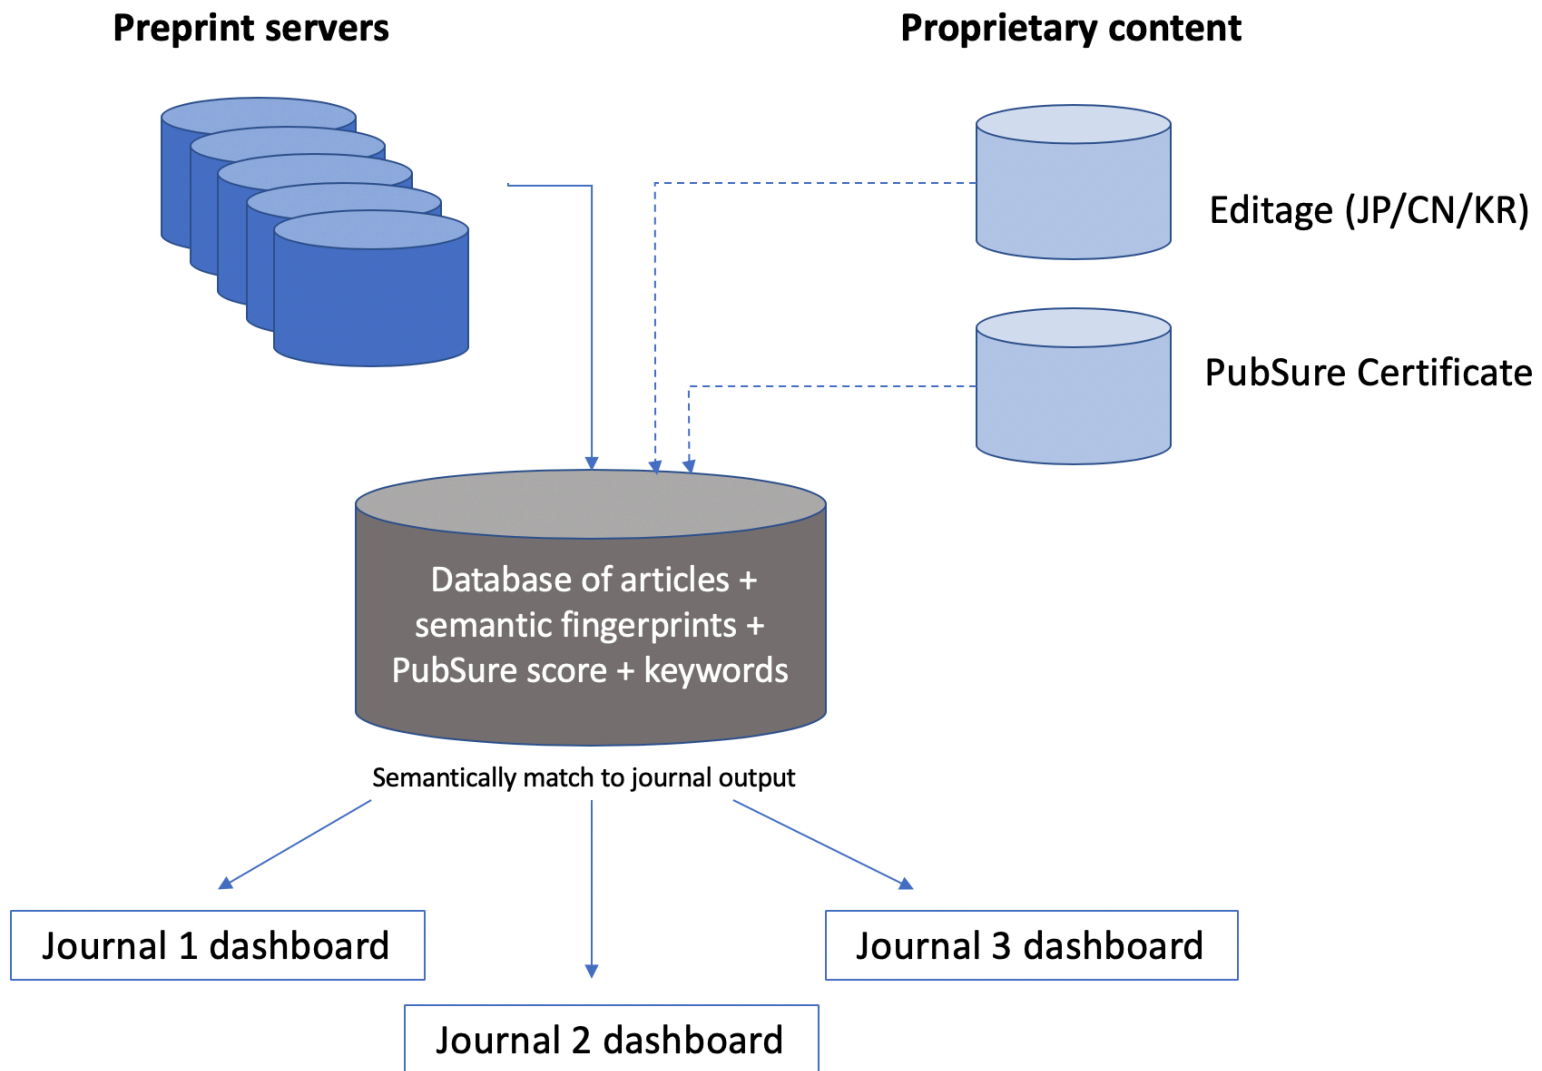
Preprint servers

Proprietary content

Editage (JP/CN/KR)

PubSure Certificate

Database of articles + semantic fingerprints + PubSure score + keywords

Semantically match to journal output

Journal 1 dashboard

Journal 3 dashboard

Journal 2 dashboard